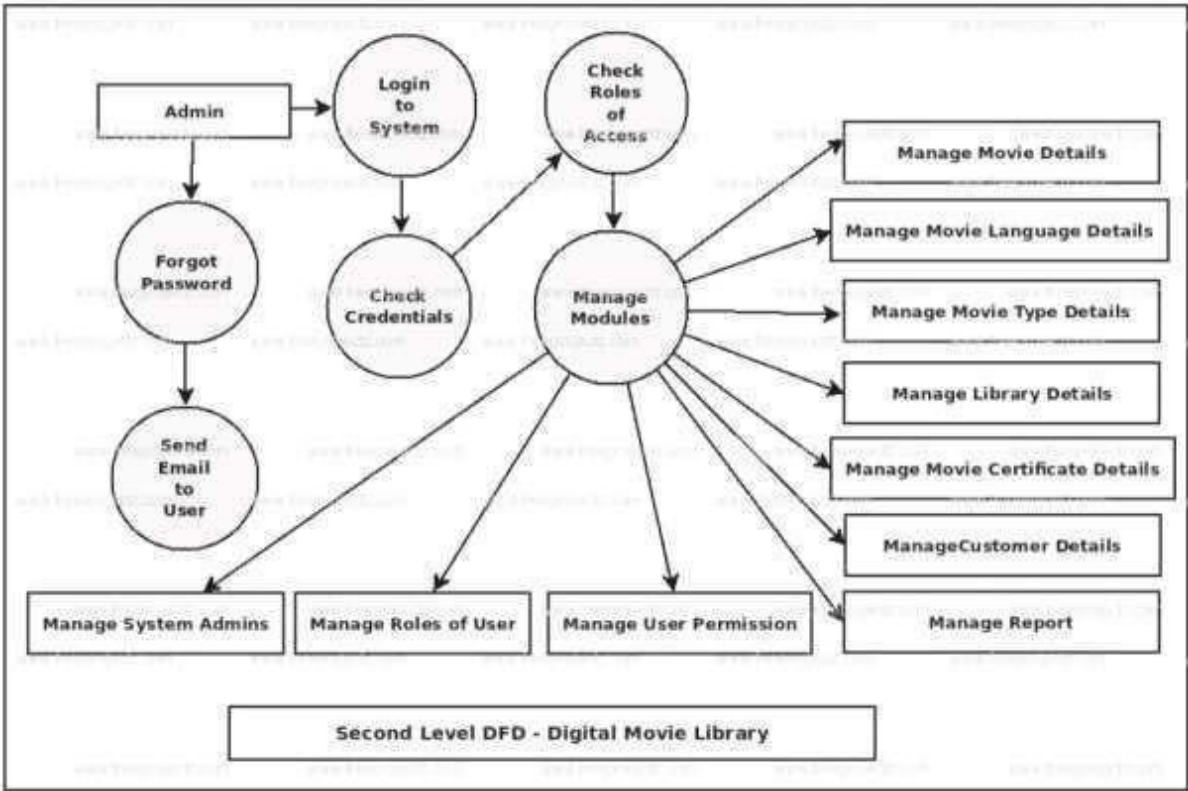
Admin

Login to System

Check Roles of Access

Manage Movie Details

Manage Movie Language Details

Forgot Password

Check Credentials

Manage Modules

Manage Movie Type Details

Manage Library Details

Send Email to User

Manage Movie Certificate Details

ManageCustomer Details

Manage System Admins

Manage Roles of User

Manage User Permission

Manage Report

Second Level DFD - Digital Movie Library